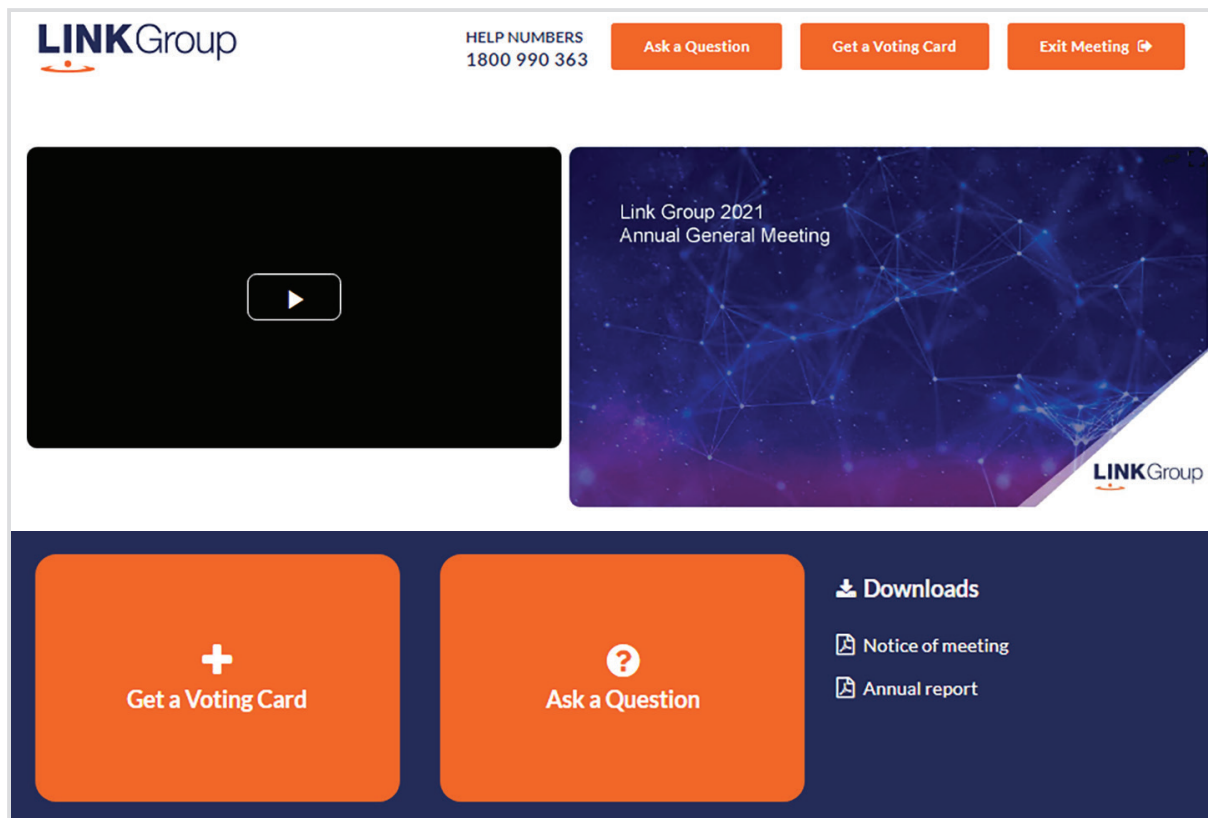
LINKGroup

HELP NUMBERS
1800 990 363

Ask a Question

Get a Voting Card

Exit Meeting

Link Group 2021
Annual General Meeting

LINKGroup

Get a Voting Card

Ask a Question

Downloads

Notice of meeting

Annual report